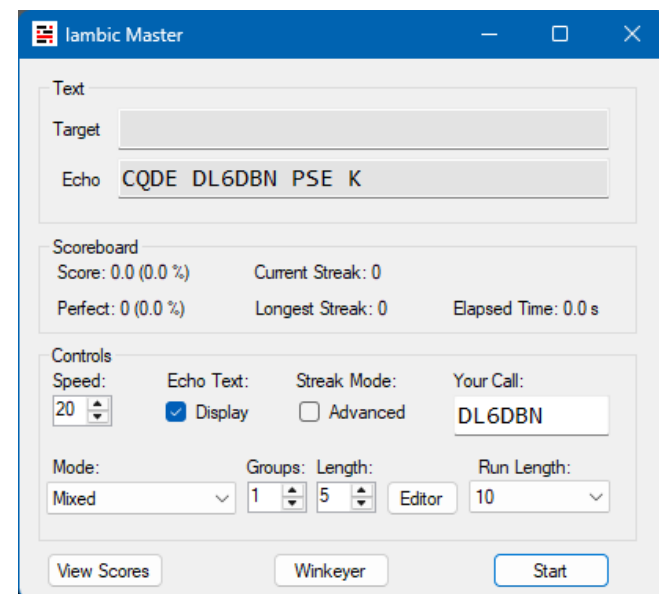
Iambic Master

Text
Target
Echo CQDE DL6DBN PSE K

Scoreboard
Score: 0.0 (0.0 %)
Current Streak: 0
Perfect: 0 (0.0 %)
Longest Streak: 0
Elapsed Time: 0.0 s

Controls
Speed: 20
Echo Text: Display
Streak Mode: Advanced
Your Call: DL6DBN
Mode: Mixed
Groups: 1
Length: 5
Editor
Run Length: 10

View Scores
Winkeyer
Start